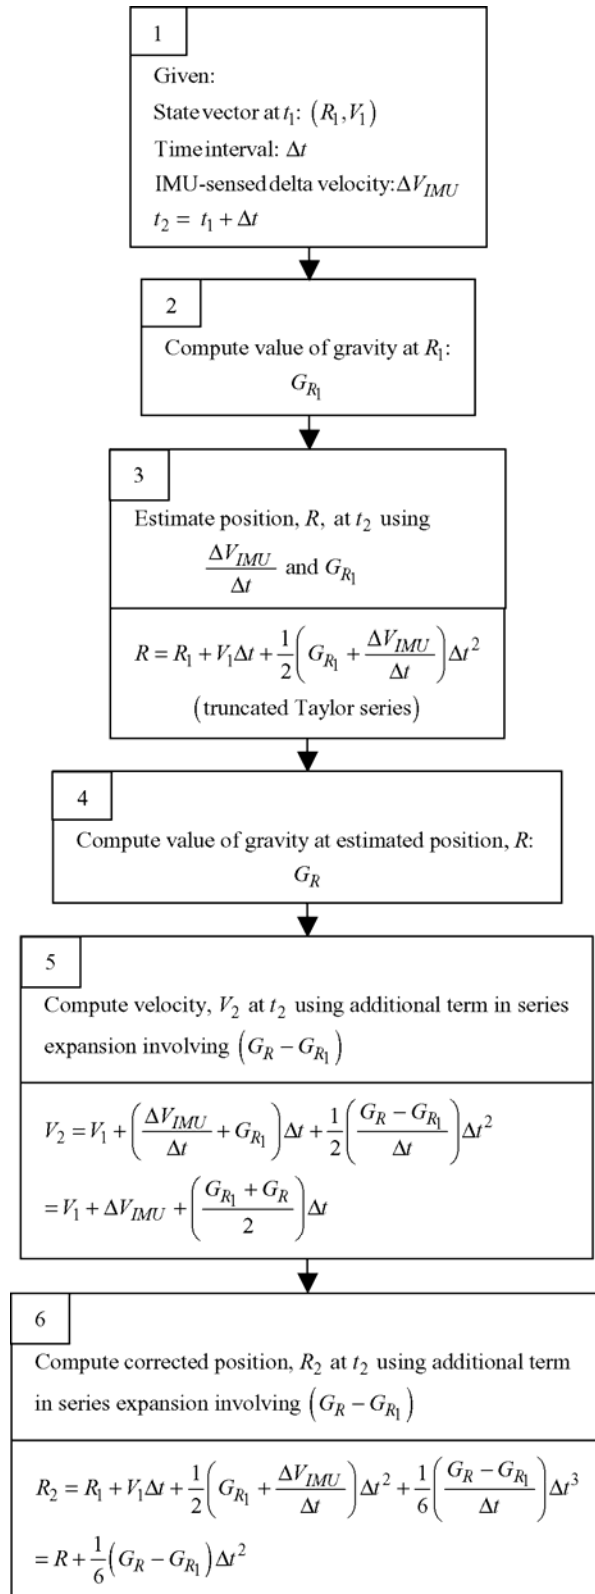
1

Given:

State vector at $t_1$: $(R_1, V_1)$

Time interval: $\Delta t$

IMU-sensed delta velocity: $\Delta V_{IMU}$

$t_2 = t_1 + \Delta t$

2

Compute value of gravity at $R_1$:

$G_{R_1}$

3

Estimate position, $R$, at $t_2$ using $\frac{\Delta V_{IMU}}{\Delta t}$ and $G_{R_1}$

$R = R_1 + V_1 \Delta t + \frac{1}{2}\left(G_{R_1} + \frac{\Delta V_{IMU}}{\Delta t}\right)\Delta t^2$

(truncated Taylor series)

4

Compute value of gravity at estimated position, $R$:

$G_R$

5

Compute velocity, $V_2$ at $t_2$ using additional term in series expansion involving $\left(G_R - G_{R_1}\right)$

$V_2 = V_1 + \left(\frac{\Delta V_{IMU}}{\Delta t} + G_{R_1}\right)\Delta t + \frac{1}{2}\left(\frac{G_R - G_{R_1}}{\Delta t}\right)\Delta t^2$

$= V_1 + \Delta V_{IMU} + \left(\frac{G_{R_1} + G_R}{2}\right)\Delta t$

6

Compute corrected position, $R_2$ at $t_2$ using additional term in series expansion involving $\left(G_R - G_{R_1}\right)$

$R_2 = R_1 + V_1 \Delta t + \frac{1}{2}\left(G_{R_1} + \frac{\Delta V_{IMU}}{\Delta t}\right)\Delta t^2 + \frac{1}{6}\left(\frac{G_R - G_{R_1}}{\Delta t}\right)\Delta t^3$

$= R + \frac{1}{6}\left(G_R - G_{R_1}\right)\Delta t^2$